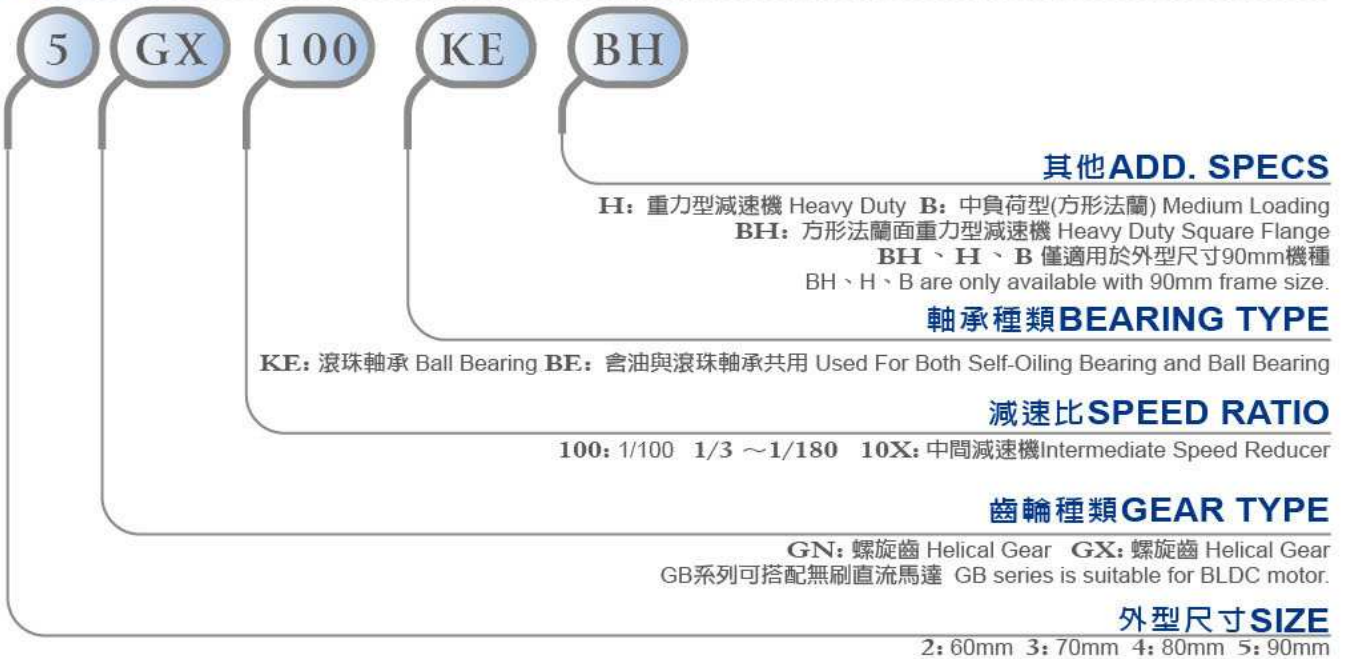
5 GX 100 KE BH

其他ADD. SPECS

H: 重力型減速機 Heavy Duty B: 中負荷型(方形法蘭) Medium Loading
BH: 方形法蘭面重力型減速機 Heavy Duty Square Flange
BH 、 H 、 B 僅適用於外型尺寸90mm機種
BH、H、B are only available with 90mm frame size.

軸承種類BEARING TYPE

KE: 滾珠軸承 Ball Bearing BE: 含油與滾珠軸承共用 Used For Both Self-Oiling Bearing and Ball Bearing

減速比SPEED RATIO

100: 1/100 1/3 ～1/180 10X: 中間減速機Intermediate Speed Reducer

齒輪種類GEAR TYPE

GN: 螺旋齒 Helical Gear GX: 螺旋齒 Helical Gear
GB系列可搭配無刷直流馬達 GB series is suitable for BLDC motor.

外型尺寸SIZE

2: 60mm 3: 70mm 4: 80mm 5: 90mm